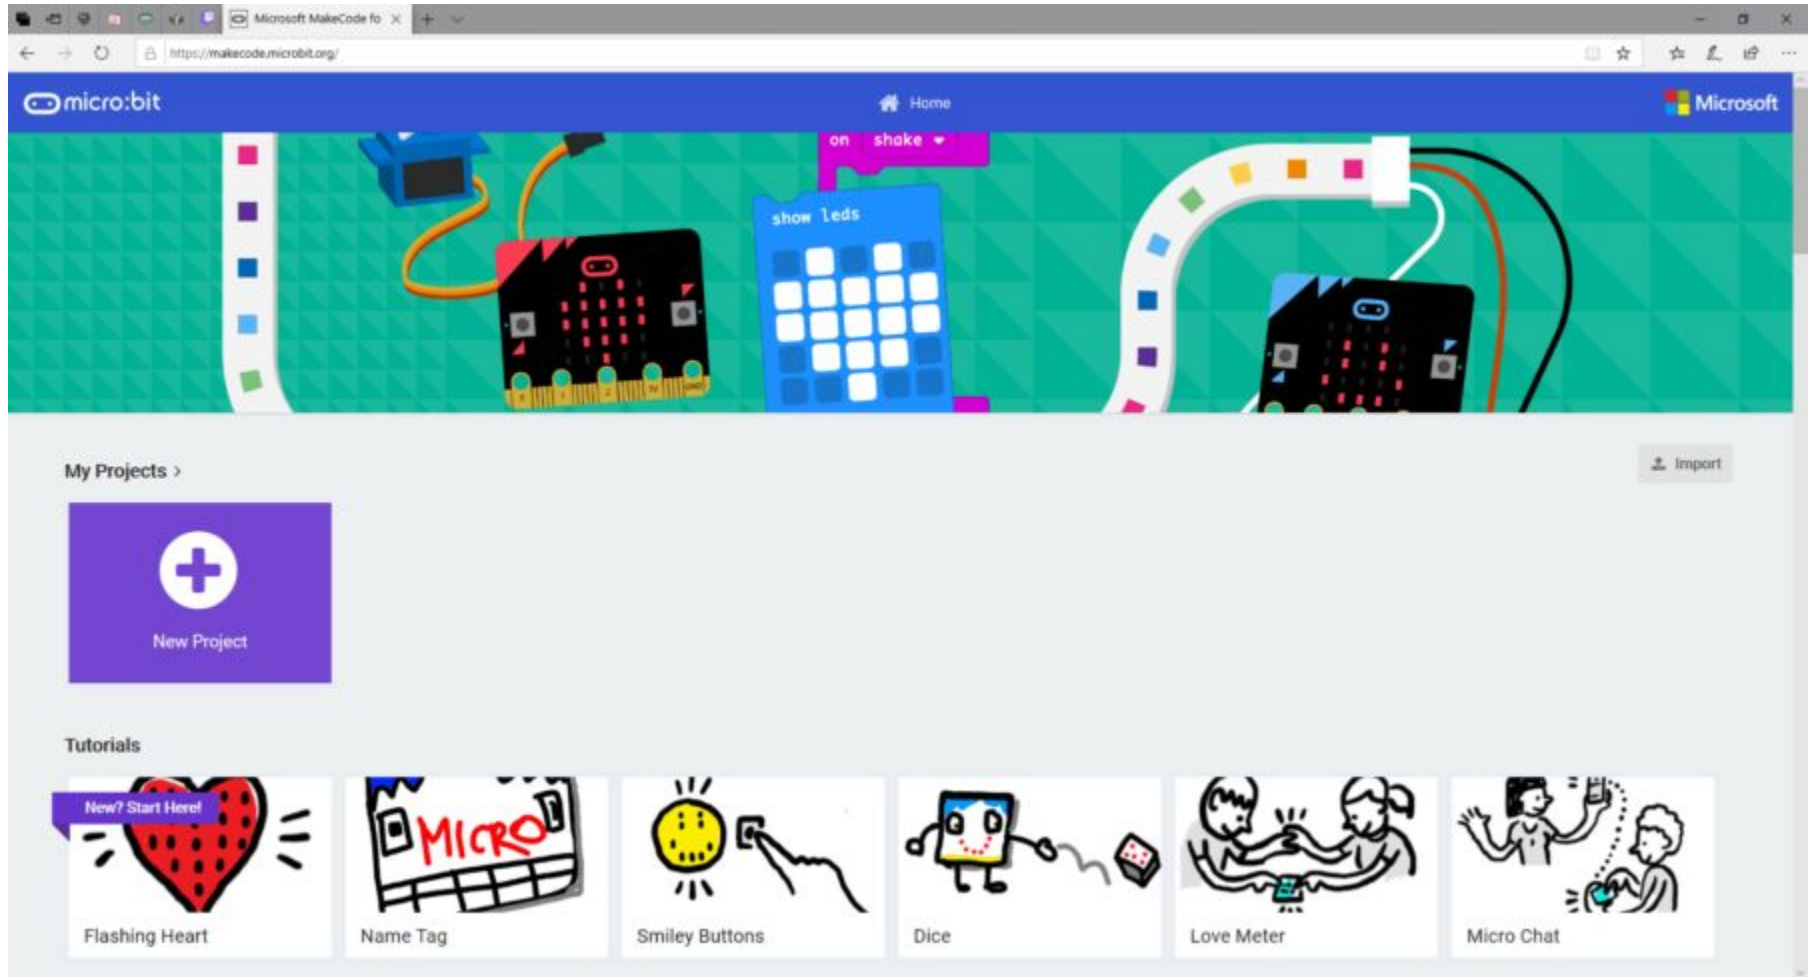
Microsoft MakeCode fo

https://makecode.microbit.org/

micro:bit

Home

Microsoft

on shake

show leds

My Projects >

Import

New Project

Tutorials

New? Start Here!

MICRO

Flashing Heart

Name Tag

Smiley Buttons

Dice

Love Meter

Micro Chat